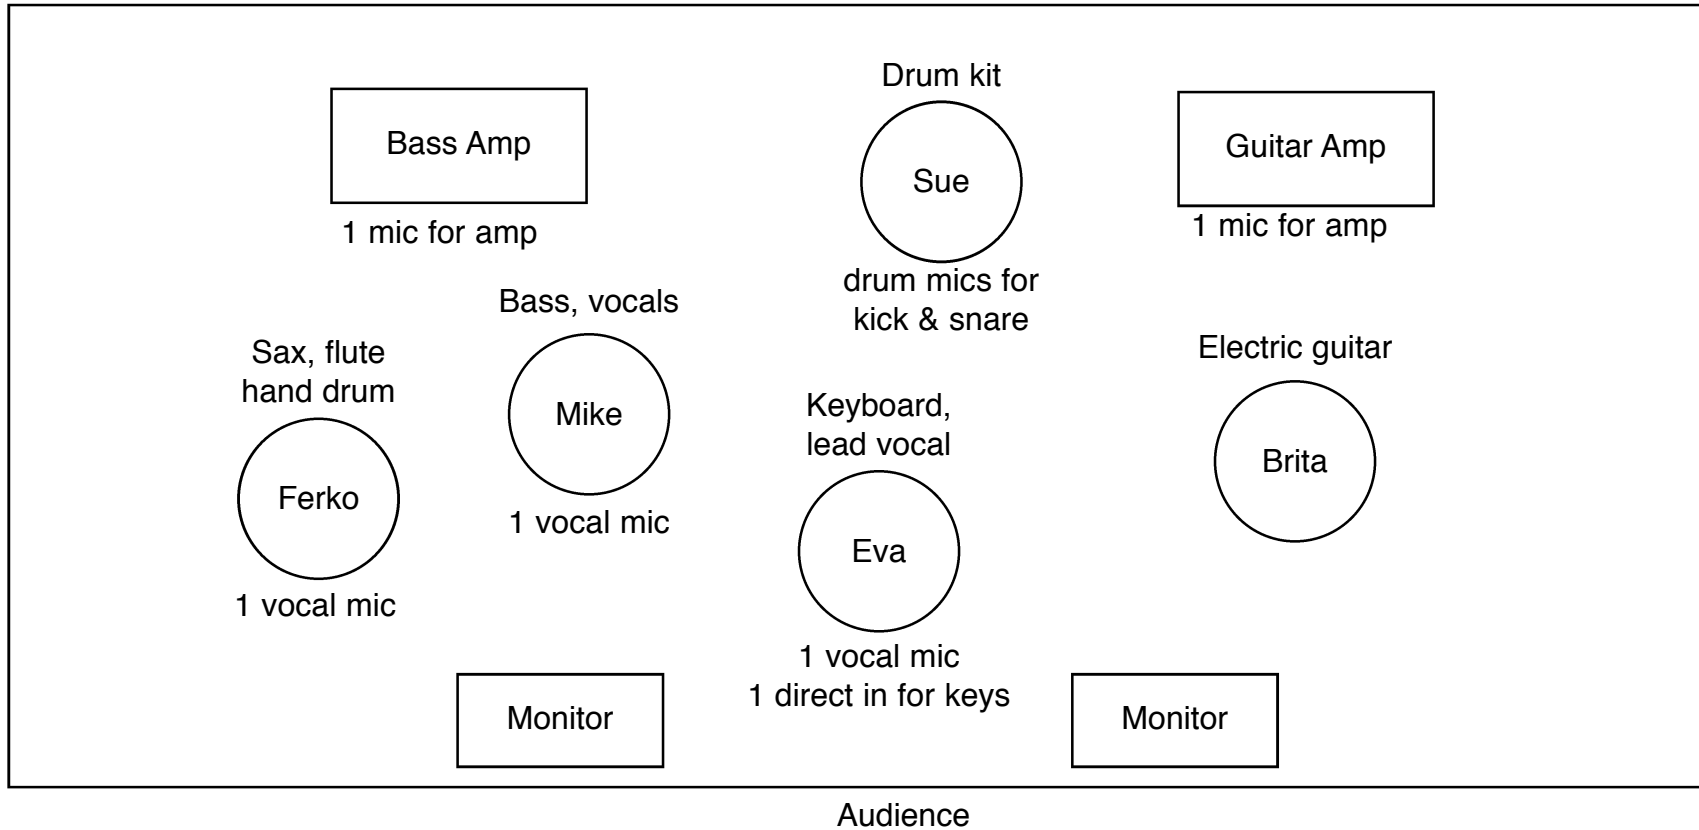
Drum kit

Bass Amp

Sue

Guitar Amp

1 mic for amp

1 mic for amp

drum mics for kick & snare

Bass, vocals

Sax, flute hand drum

Mike

Electric guitar

Keyboard, lead vocal

Ferko

Brita

1 vocal mic

Eva

1 vocal mic

1 vocal mic
1 direct in for keys

Monitor

Monitor

Audience